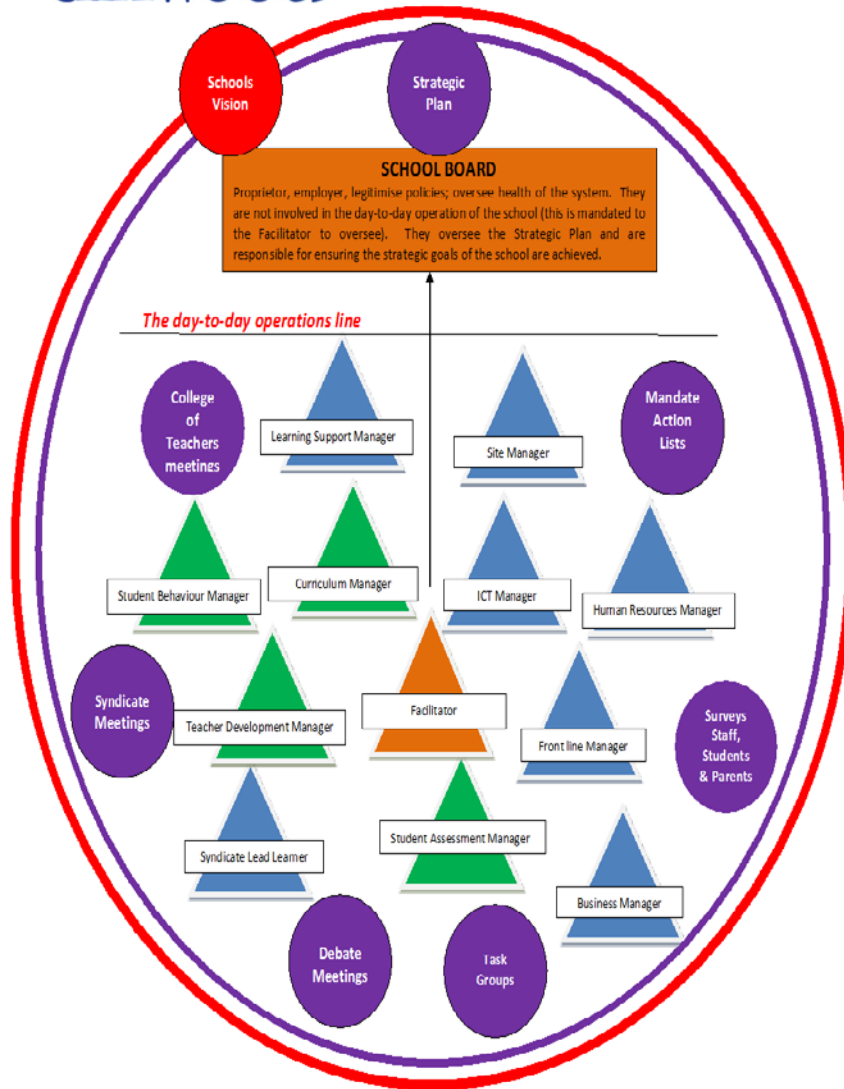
Schools Vision

Strategic Plan

SCHOOL BOARD

Proprietor, employer, legitimise policies; oversee health of the system. They are not involved in the day-to-day operation of the school (this is mandated to the Facilitator to oversee). They oversee the Strategic Plan and are responsible for ensuring the strategic goals of the school are achieved.

The day-to-day operations line

College of Teachers meetings

Learning Support Manager

Site Manager

Mandate Action Lists

Student Behaviour Manager

Curriculum Manager

ICT Manager

Human Resources Manager

Syndicate Meetings

Teacher Development Manager

Facilitator

Front line Manager

Surveys Staff, Students & Parents

Student Assessment Manager

Syndicate Lead Learner

Business Manager

Debate Meetings

Task Groups